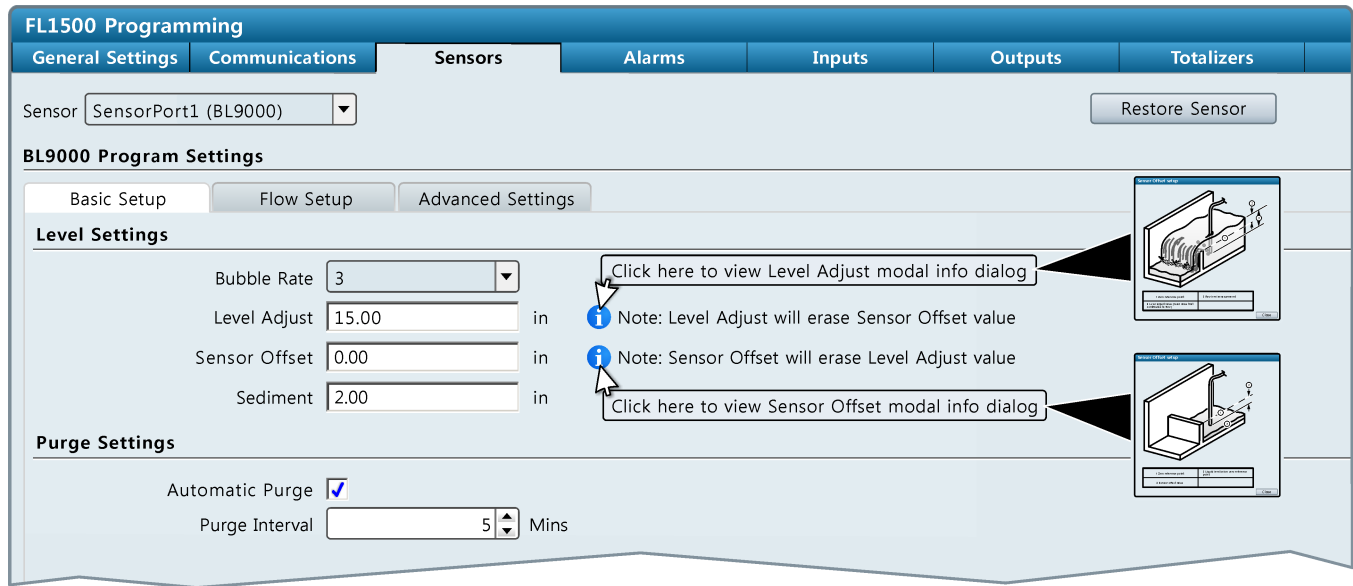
FL1500 Programming

General Settings | Communications | Sensors | Alarms | Inputs | Outputs | Totalizers

Sensor SensorPort1 (BL9000)

Restore Sensor

BL9000 Program Settings

Basic Setup | Flow Setup | Advanced Settings

Level Settings

Bubble Rate 3

Click here to view Level Adjust modal info dialog

Level Adjust 15.00 in

Note: Level Adjust will erase Sensor Offset value

Sensor Offset 0.00 in

Note: Sensor Offset will erase Level Adjust value

Sediment 2.00 in

Click here to view Sensor Offset modal info dialog

Purge Settings

Automatic Purge

Purge Interval 5 Mins

Sensor Offset setup

Close

Sensor Offset setup

Close